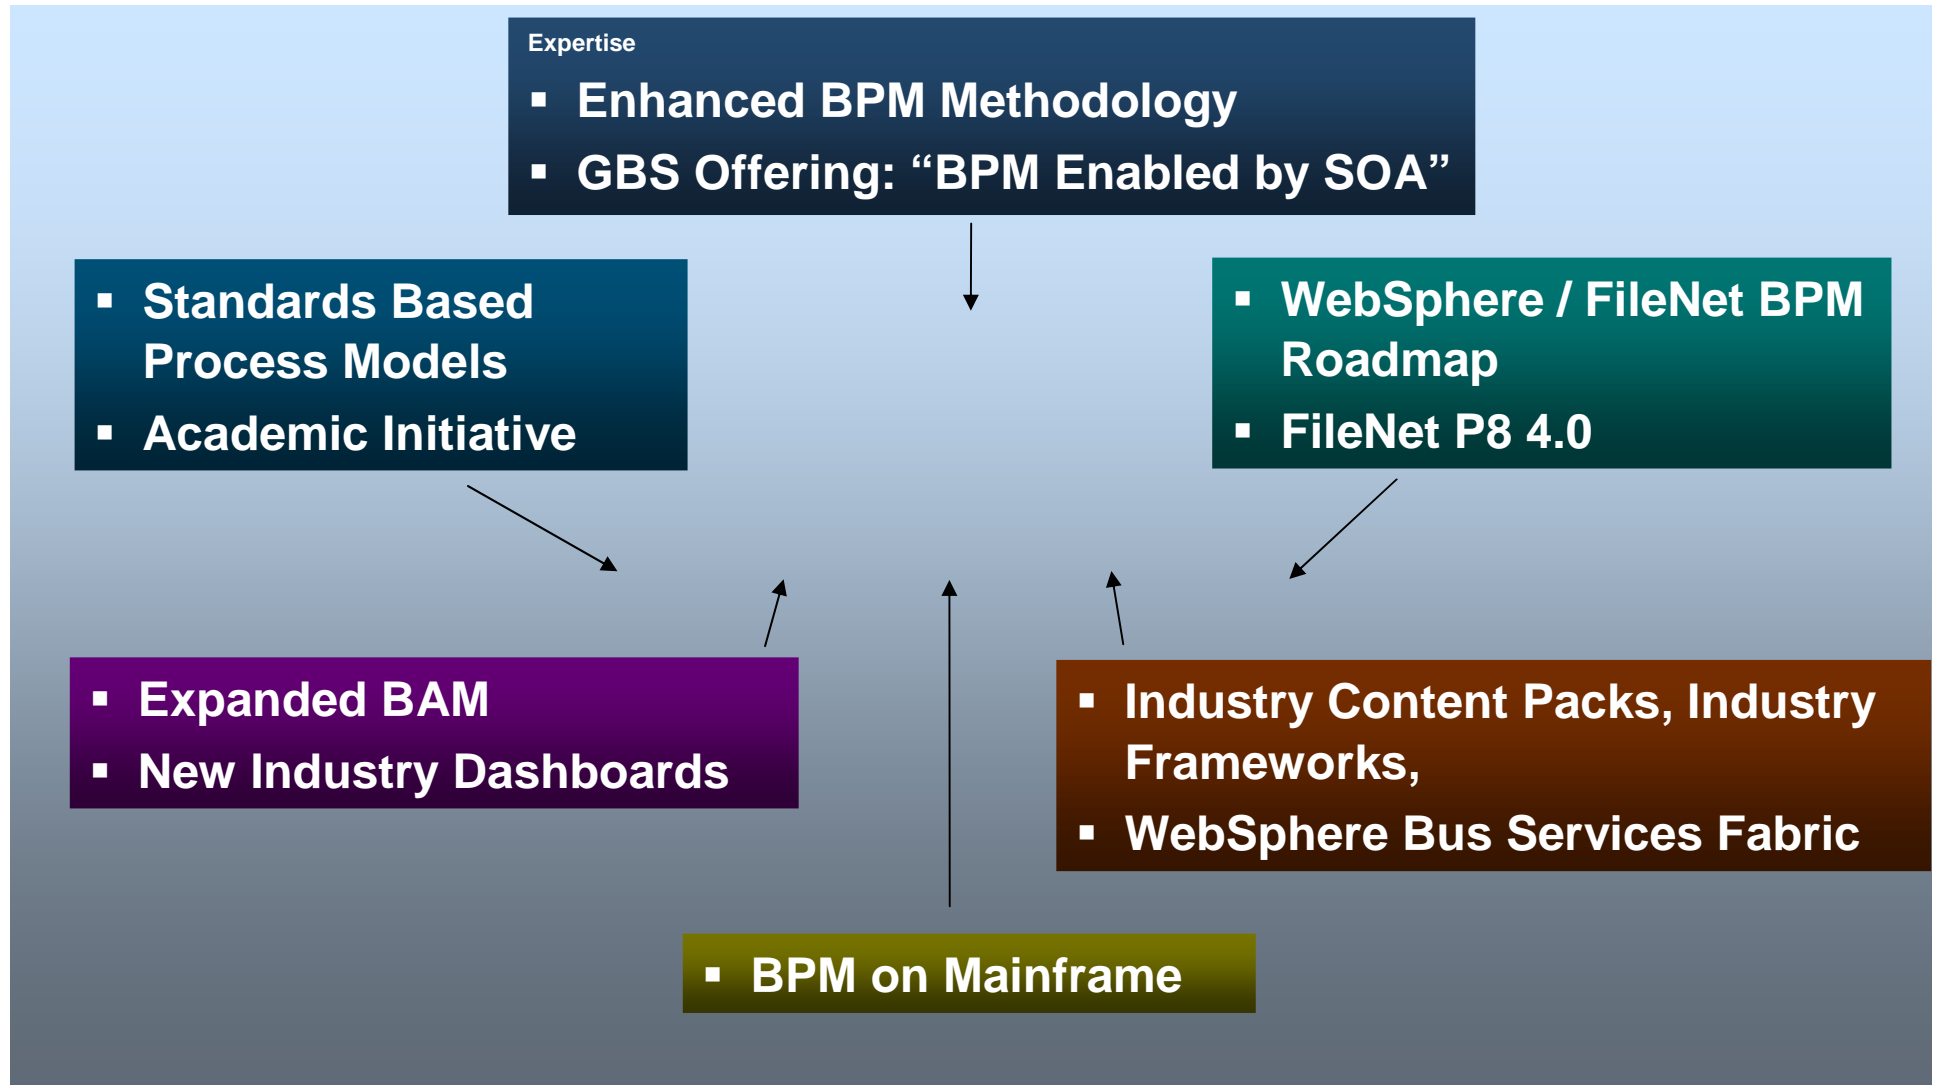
Expertise

- Enhanced BPM Methodology
- GBS Offering: “BPM Enabled by SOA”

- Standards Based Process Models
- Academic Initiative

- WebSphere / FileNet BPM Roadmap
- FileNet P8 4.0

- Expanded BAM
- New Industry Dashboards

- Industry Content Packs, Industry Frameworks,
- WebSphere Bus Services Fabric

- BPM on Mainframe